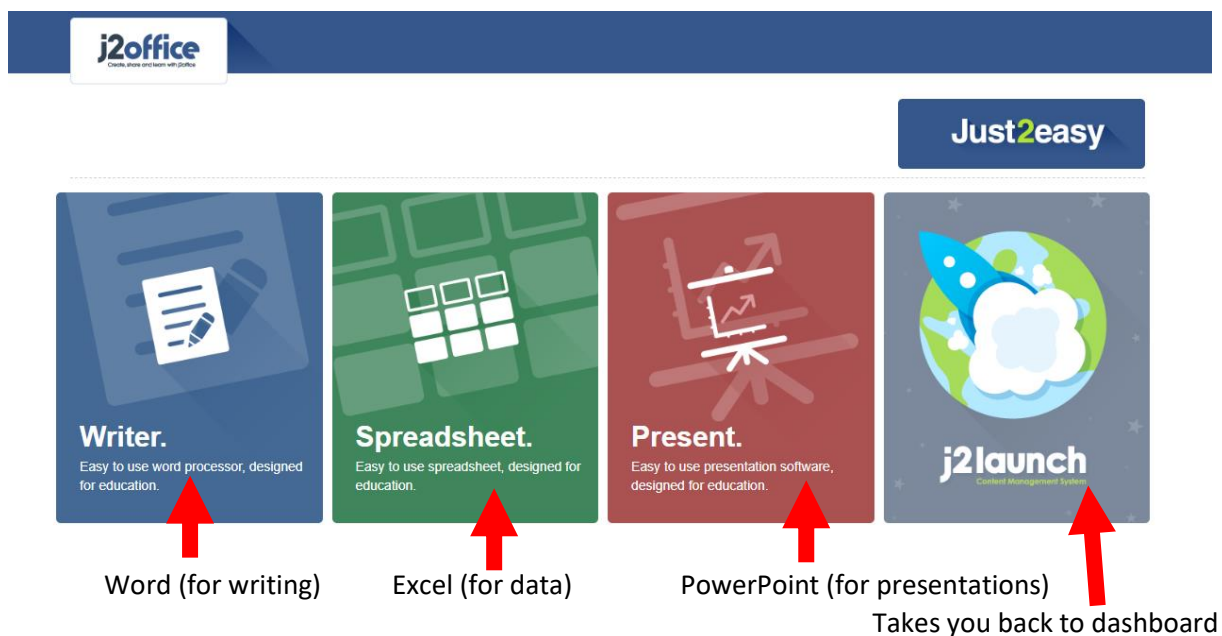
j2office
Create, share and learn with j2office

Just2easy

Writer.
Easy to use word processor, designed for education.

Spreadsheet.
Easy to use spreadsheet, designed for education.

Present.
Easy to use presentation software, designed for education.

j2launch
Content Management System

Word (for writing)

Excel (for data)

PowerPoint (for presentations)

Takes you back to dashboard